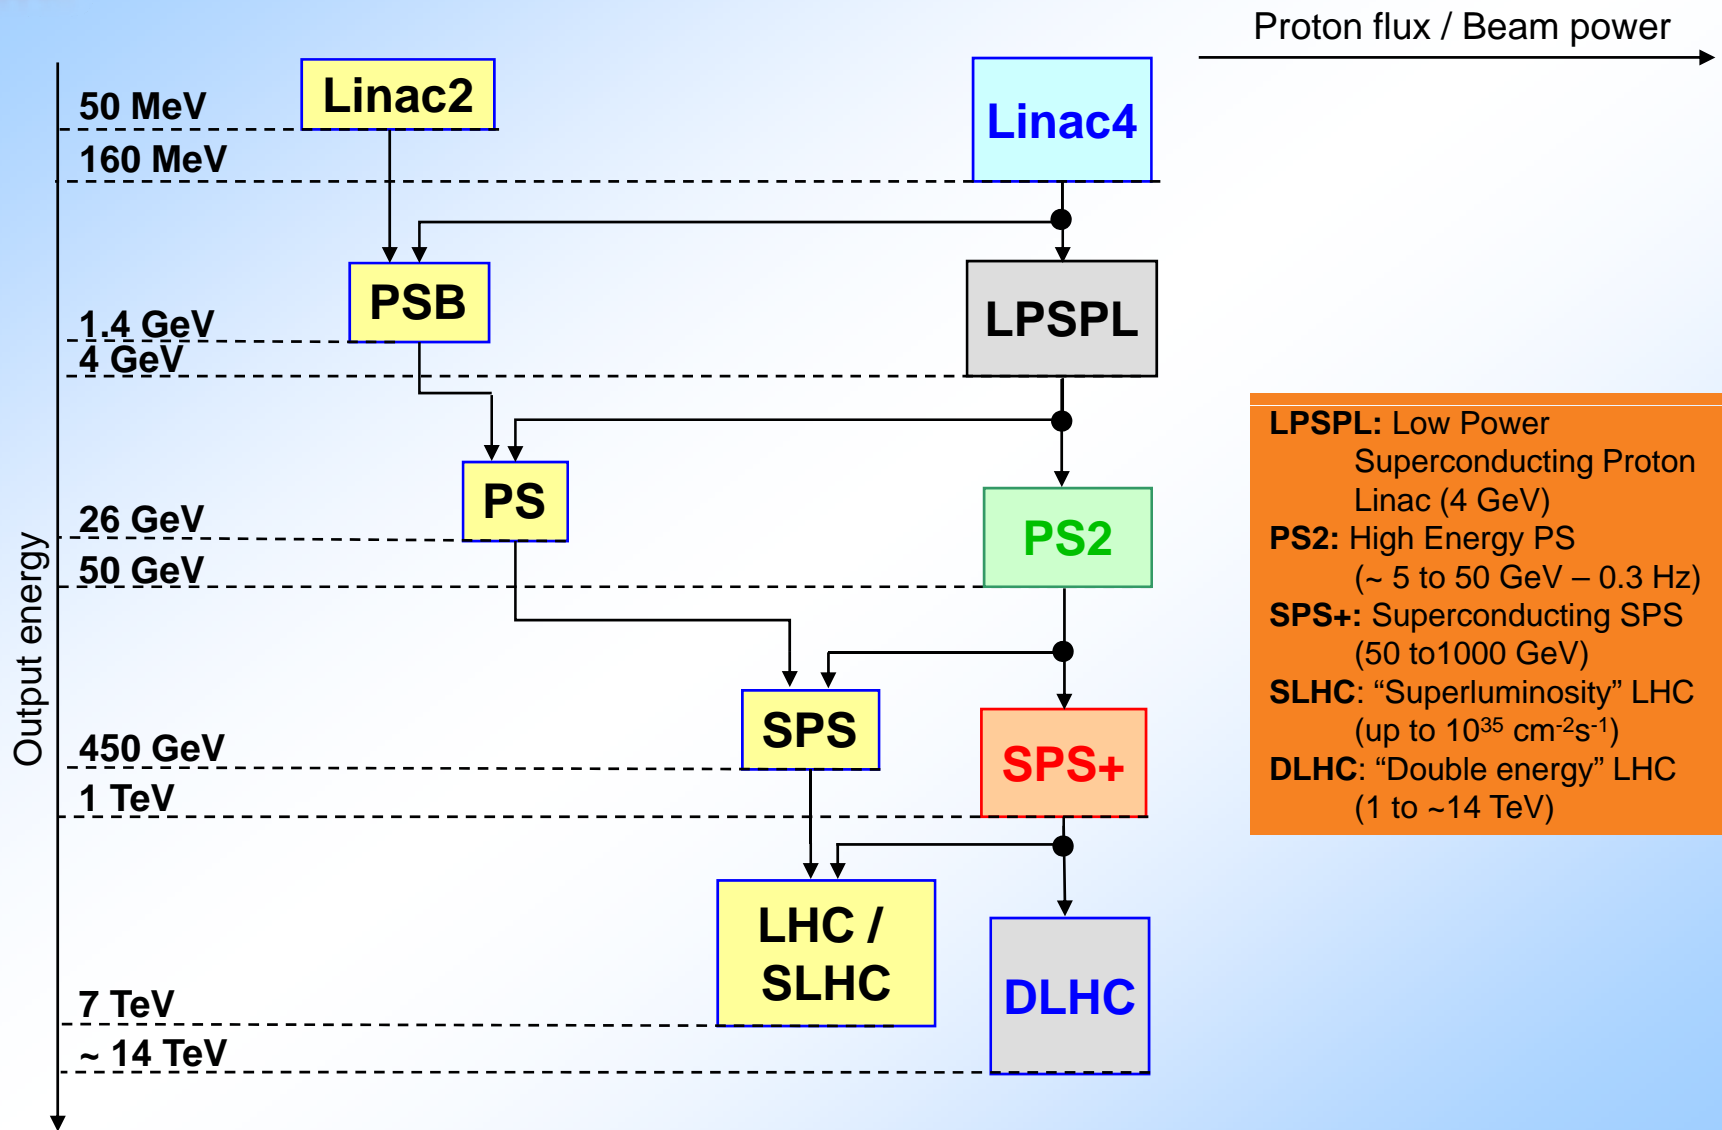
Proton flux / Beam power

Output energy

50 MeV
160 MeV
1.4 GeV
4 GeV
26 GeV
50 GeV
450 GeV
1 TeV
7 TeV
~ 14 TeV

Linac2
Linac4
PSB
LPSPL
PS
PS2
SPS
SPS+
LHC / SLHC
DLHC

**LPSPL:** Low Power Superconducting Proton Linac (4 GeV)
**PS2:** High Energy PS (~ 5 to 50 GeV – 0.3 Hz)
**SPS+:** Superconducting SPS (50 to1000 GeV)
**SLHC**: “Superluminosity” LHC (up to $10^{35}$ $cm^{-2}s^{-1}$)
**DLHC**: “Double energy” LHC (1 to ~14 TeV)